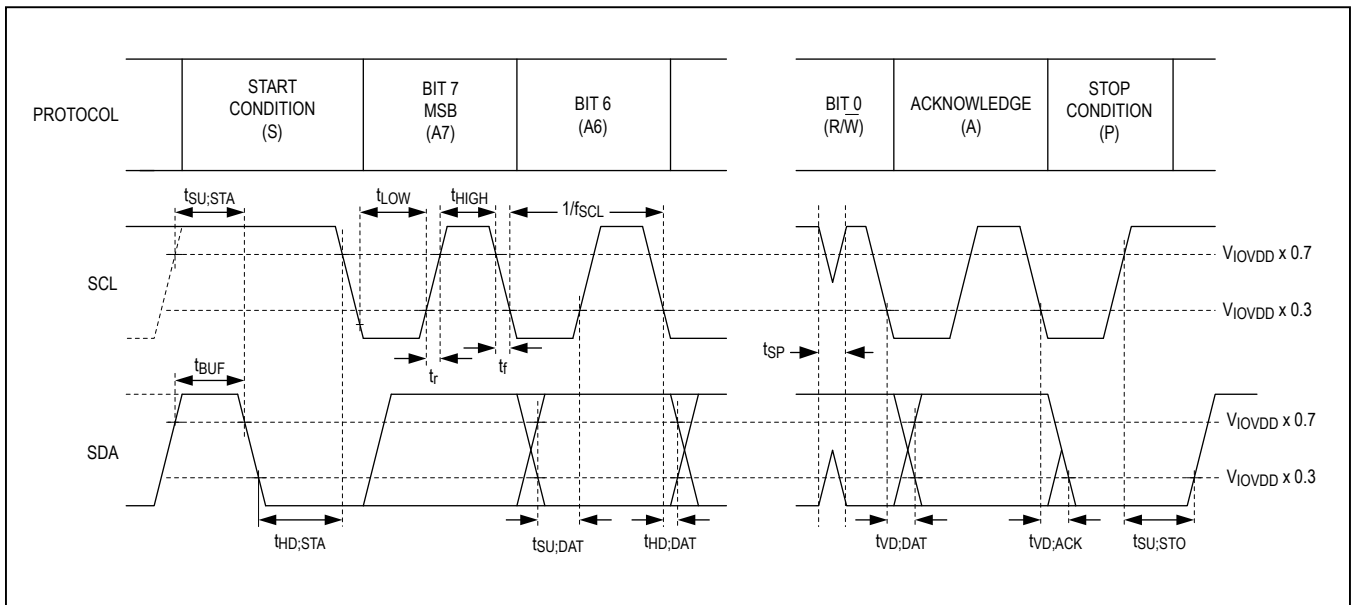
PROTOCOL

START CONDITION (S)

BIT 7 MSB (A7)

BIT 6 (A6)

BIT 0 (R/$\overline{W}$)

ACKNOWLEDGE (A)

STOP CONDITION (P)

$t_{SU;STA}$

$t_{LOW}$

$t_{HIGH}$

$1/f_{SCL}$

SCL

$V_{IOVDD}$ x 0.7

$V_{IOVDD}$ x 0.3

$t_r$

$t_f$

$t_{SP}$

$t_{BUF}$

SDA

$V_{IOVDD}$ x 0.7

$V_{IOVDD}$ x 0.3

$t_{HD;STA}$

$t_{SU;DAT}$

$t_{HD;DAT}$

$t_{VD;DAT}$

$t_{VD;ACK}$

$t_{SU;STO}$